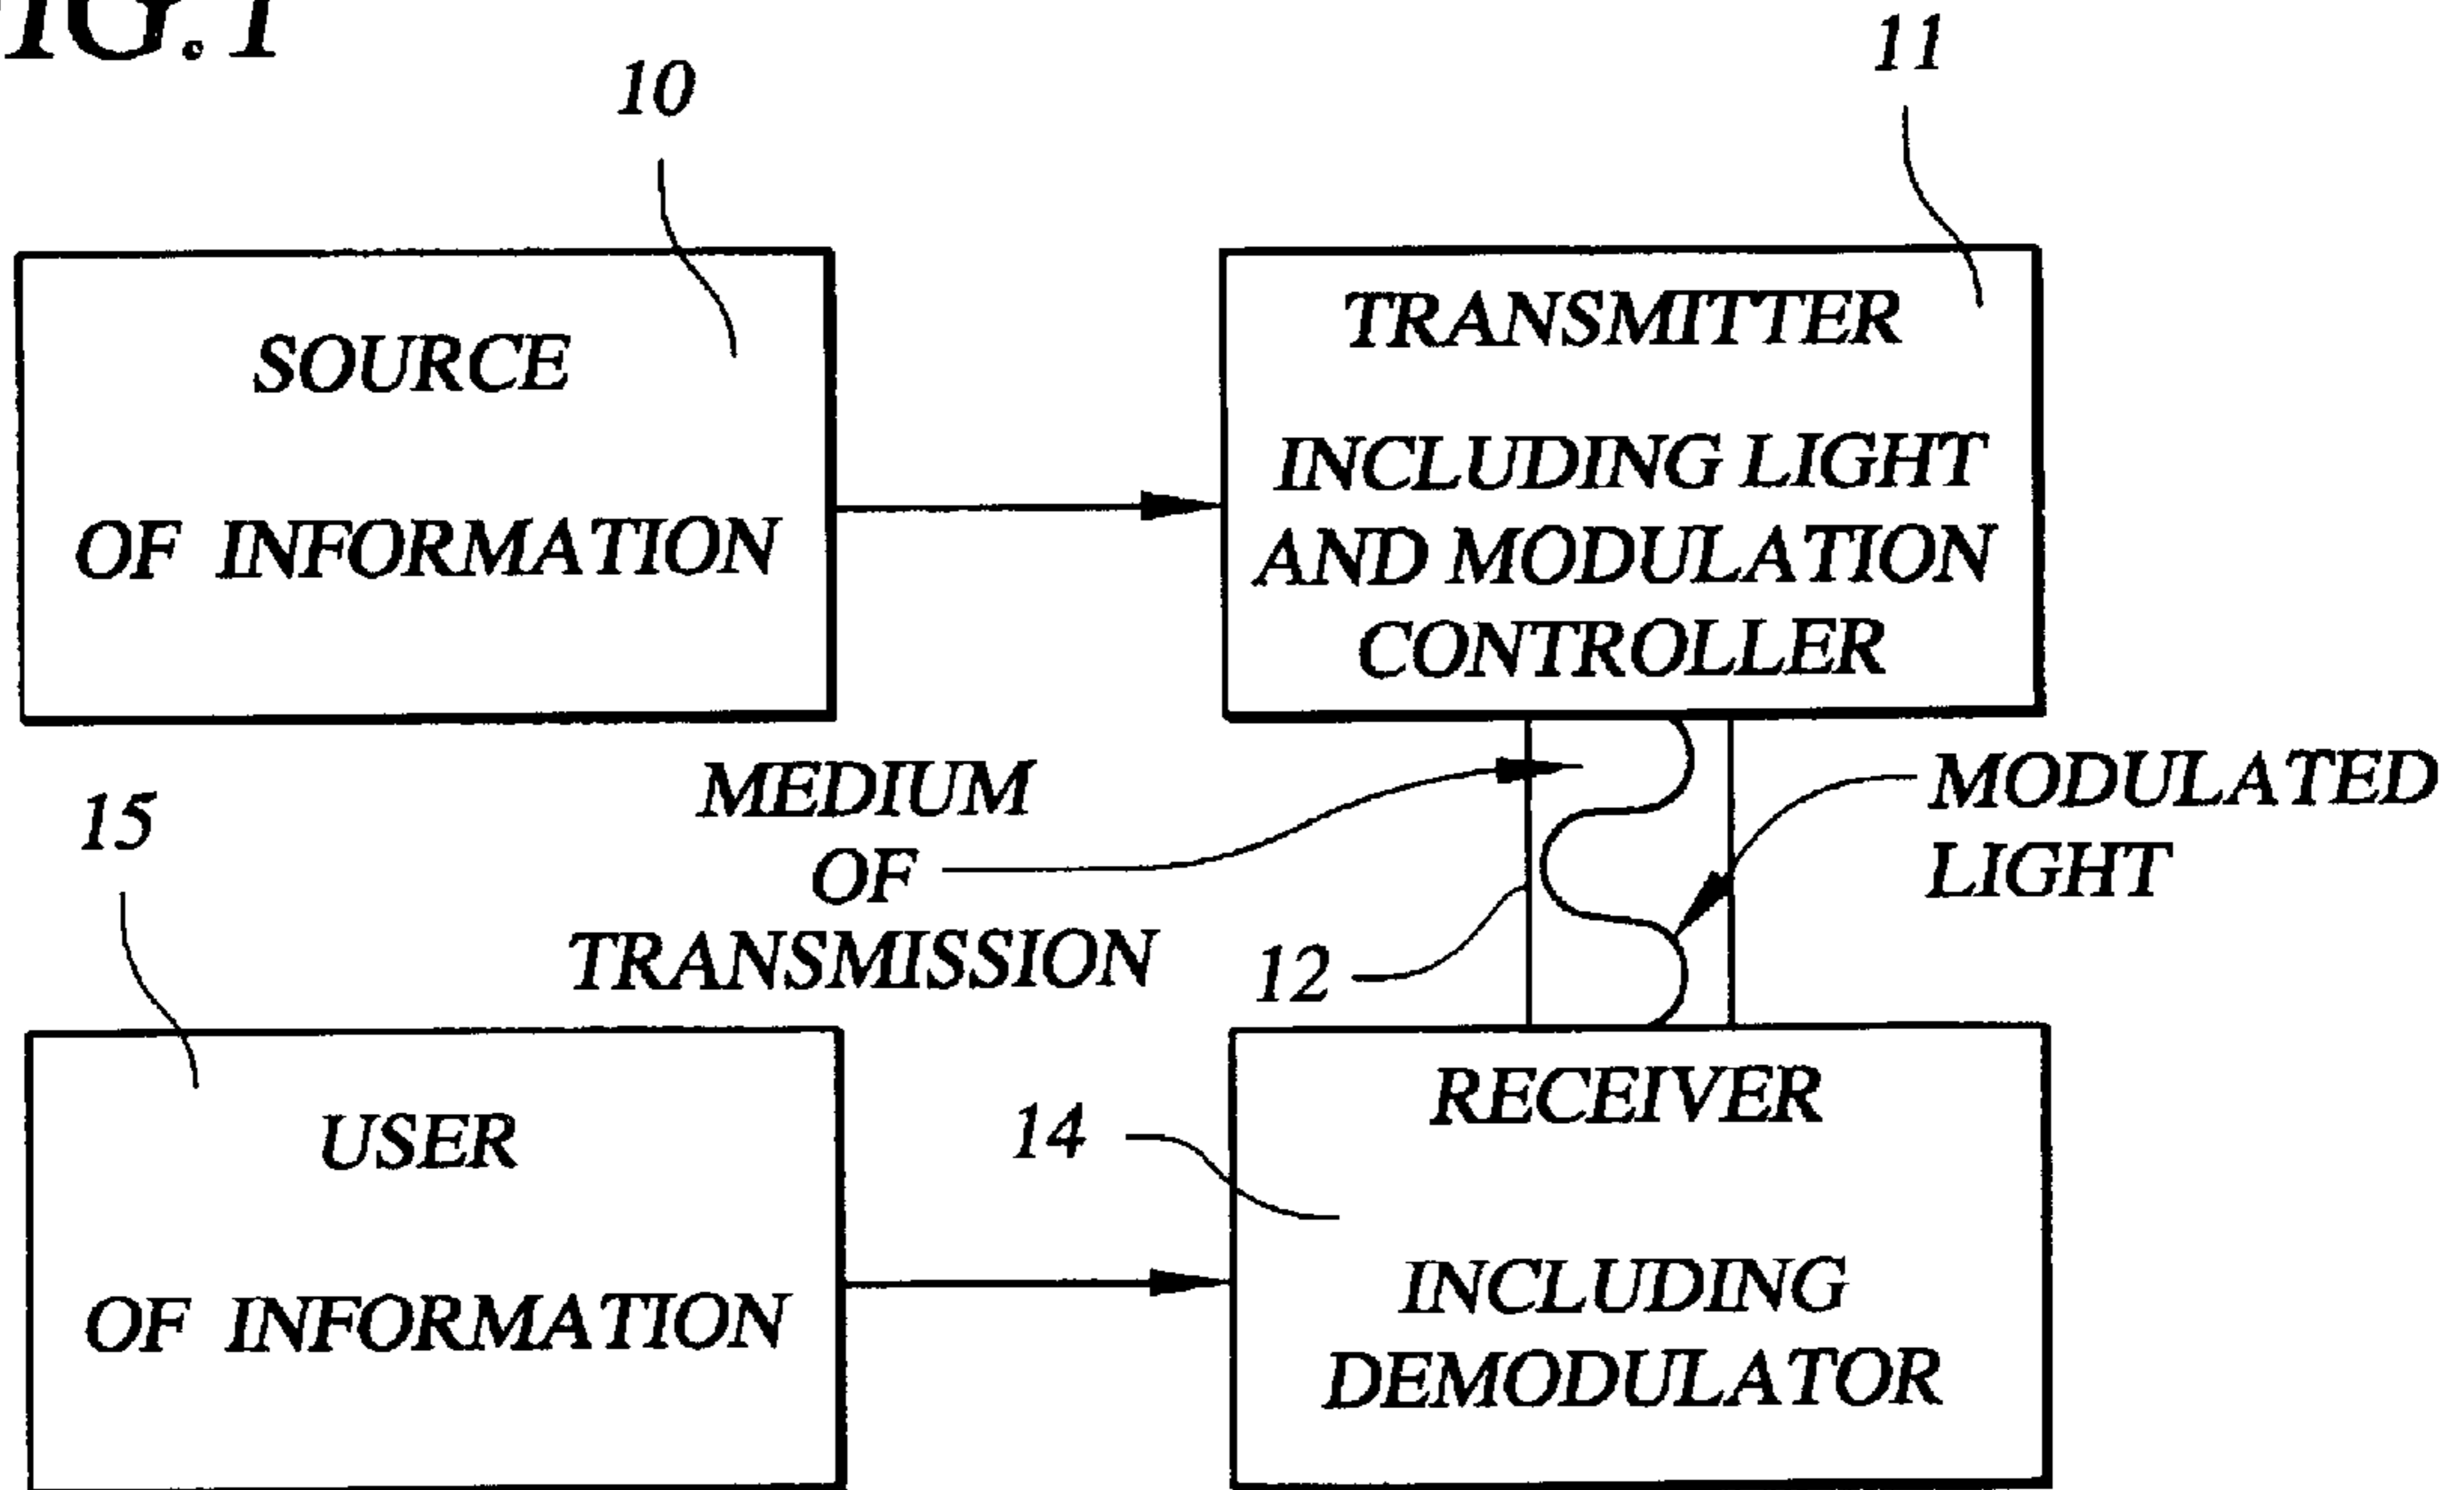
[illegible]IG. 1

10

11

SOURCE

OF INFORMATION

TRANSMITTER

INCLUDING LIGHT AND MODULATION CONTROLLER

MEDIUM OF TRANSMISSION

MODULATED LIGHT

15

12

USER

OF INFORMATION

14

RECEIVER

INCLUDING DEMODULATOR